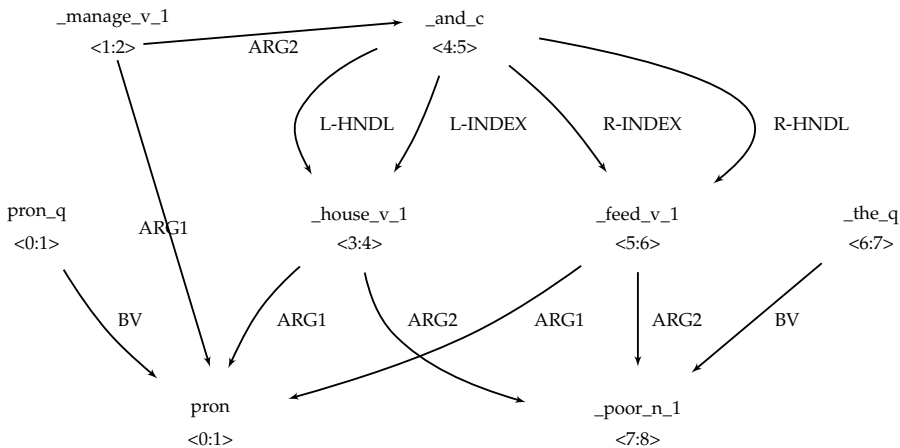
_manage_v_1
<1:2>

ARG2

_and_c
<4:5>

L-HNDL

L-INDEX

R-INDEX

R-HNDL

pron_q
<0:1>

ARG1

_house_v_1
<3:4>

_feed_v_1
<5:6>

_the_q
<6:7>

BV

ARG1

ARG2

ARG1

ARG2

BV

pron
<0:1>

_poor_n_1
<7:8>